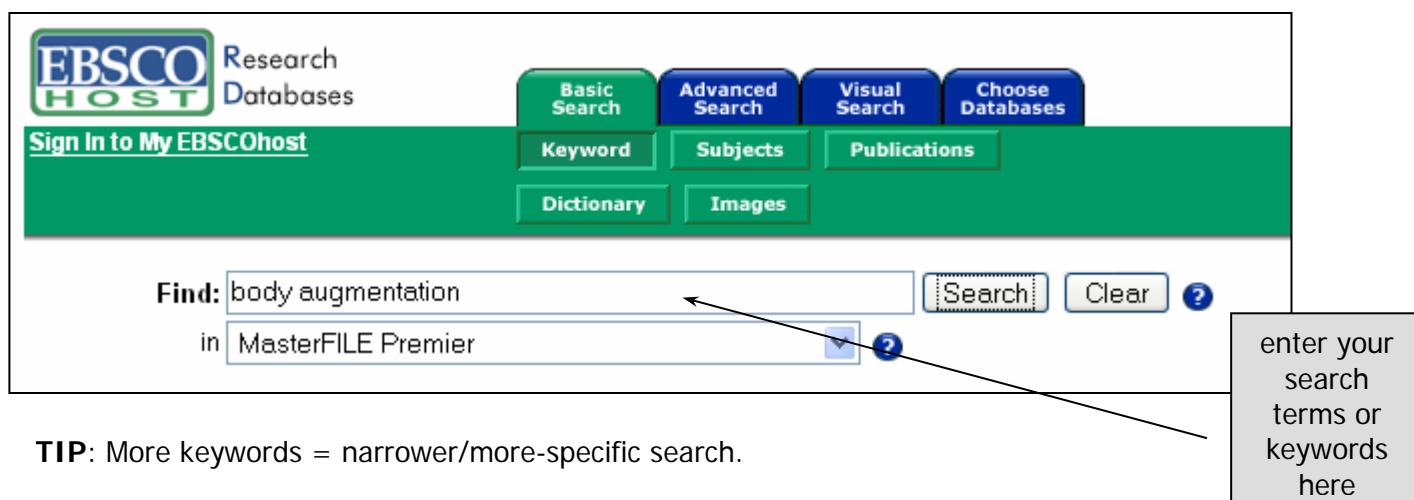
EBSCO HOST Research Databases

Basic Search
Advanced Search
Visual Search
Choose Databases

Sign In to My EBSCOhost

Keyword
Subjects
Publications
Dictionary
Images

Find: body augmentation
Search
Clear
in MasterFILE Premier

enter your search terms or keywords here

**TIP**: More keywords = narrower/more-specific search.